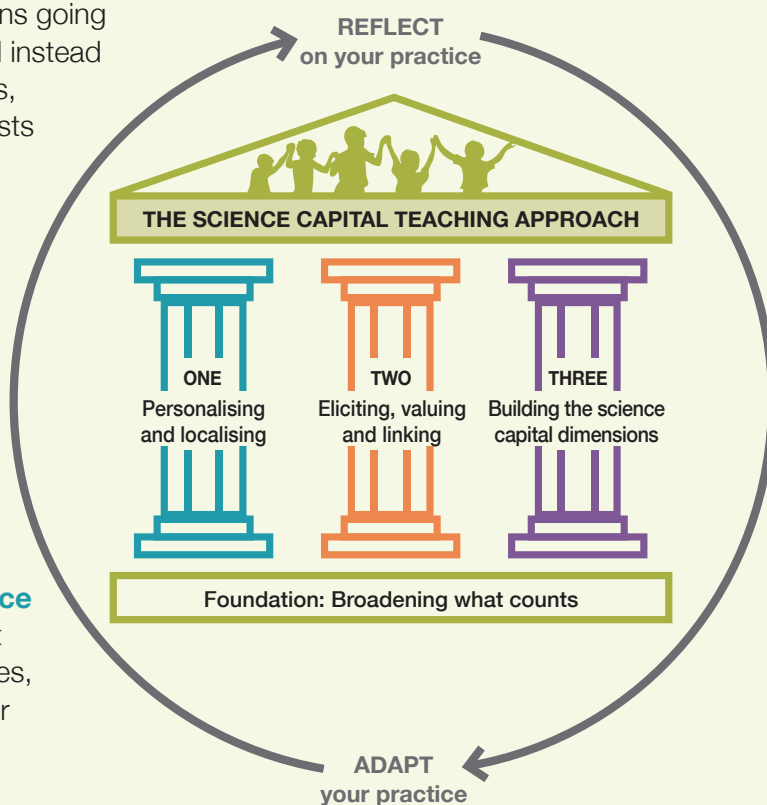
ns going
l instead
s,
sts

ce
t
es,
r

REFLECT
on your practice

THE SCIENCE CAPITAL TEACHING APPROACH

ONE
Personalising and localising

TWO
Eliciting, valuing and linking

THREE
Building the science capital dimensions

Foundation: Broadening what counts

ADAPT
your practice